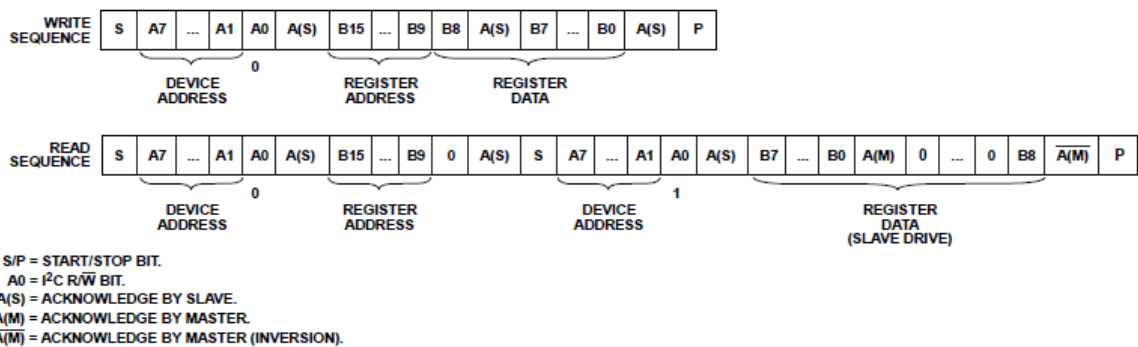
WRITE SEQUENCE

| S | A7 | ... | A1 | A0 | A(S) | B15 | ... | B9 | B8 | A(S) | B7 | ... | B0 | A(S) | P |
|---|---|---|---|---|---|---|---|---|---|---|---|---|---|---|---|

0

DEVICE ADDRESS

REGISTER ADDRESS

REGISTER DATA

READ SEQUENCE

| S | A7 | ... | A1 | A0 | A(S) | B15 | ... | B9 | 0 | A(S) | S | A7 | ... | A1 | A0 | A(S) | B7 | ... | B0 | A(M) | 0 | ... | 0 | B8 | $\overline{A(M)}$ | P |
|---|---|---|---|---|---|---|---|---|---|---|---|---|---|---|---|---|---|---|---|---|---|---|---|---|---|---|

0

1

DEVICE ADDRESS

REGISTER ADDRESS

DEVICE ADDRESS

REGISTER DATA (SLAVE DRIVE)

S/P = START/STOP BIT.
A0 = $I^2C$ R/$\overline{W}$ BIT.
A(S) = ACKNOWLEDGE BY SLAVE.
A(M) = ACKNOWLEDGE BY MASTER.
$\overline{A(M)}$ = ACKNOWLEDGE BY MASTER (INVERSION).